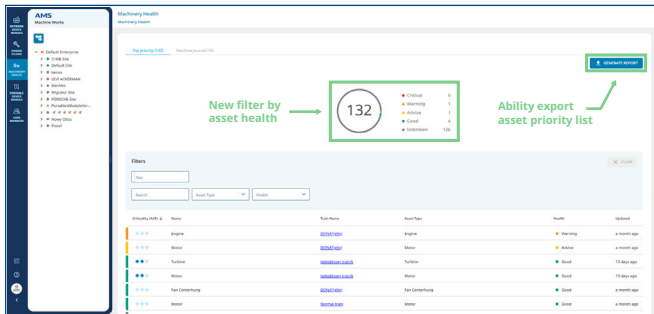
AMS
Machine Works

Machinery Health
Machinery health

Top priority (132)
Machine journal (13)

GENERATE REPORT

New filter by asset health

132

Critical 0
Warning 1
Advise 1
Good 4
Unknown 126

Ability export asset priority list

Default Enterprise
1166 Site
Default Site
Series
LEVI ACKERMAN
Worklen
Regular Site
PORSCHE Site
Punalhelltestsiteltn...
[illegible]
Heavy Duty
Paupl

Filters

CLEAR

Site

Search
Asset Type
Health

| Criticality (RDPL ↓) | Name | Train Name | Asset Type | Health | Updated |
|---|---|---|---|---|---|
| | Engine | DON47(xtn) | Engine | Warning | a month ago |
| | Motor | DON47(xtn) | Motor | Advise | a month ago |
| | Turbine | ladaddown trainlk | Turbine | Good | 13 days ago |
| | Motor | ladaddown trainlk | Motor | Good | 13 days ago |
| | Fan Centerhung | DON47(xtn) | Fan Centerhung | Good | a month ago |
| | Motor | Normal train | Motor | Good | a month ago |